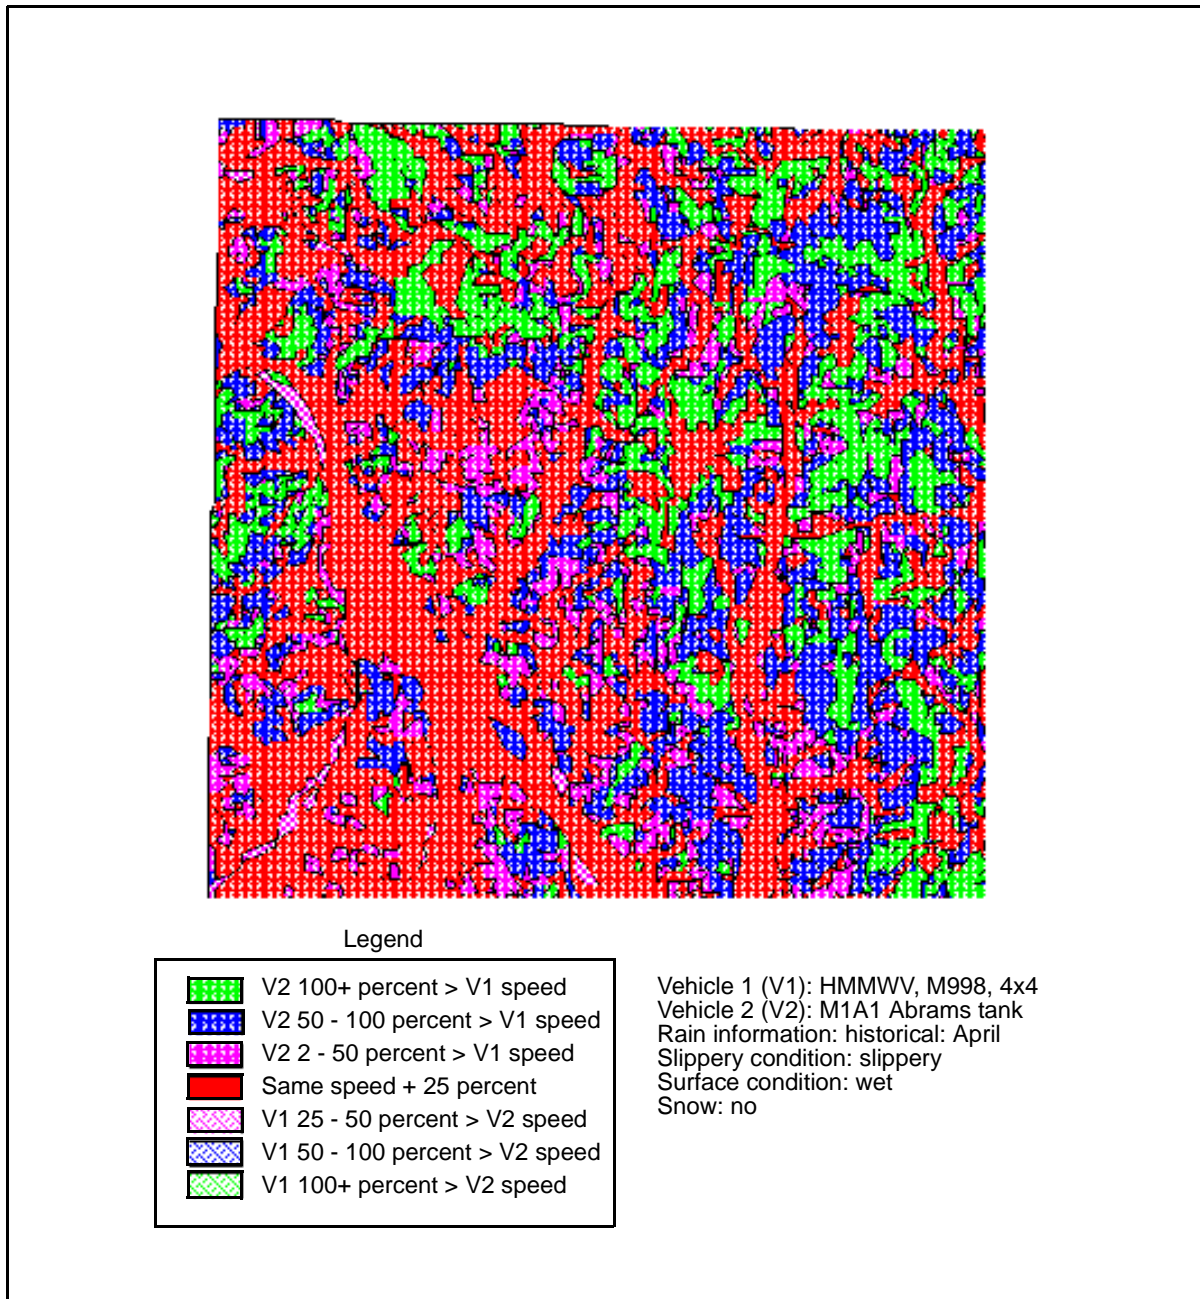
Legend

V2 100+ percent > V1 speed
V2 50 - 100 percent > V1 speed
V2 2 - 50 percent > V1 speed
Same speed + 25 percent
V1 25 - 50 percent > V2 speed
V1 50 - 100 percent > V2 speed
V1 100+ percent > V2 speed

Vehicle 1 (V1): HMMWV, M998, 4x4
Vehicle 2 (V2): M1A1 Abrams tank
Rain information: historical: April
Slippery condition: slippery
Surface condition: wet
Snow: no